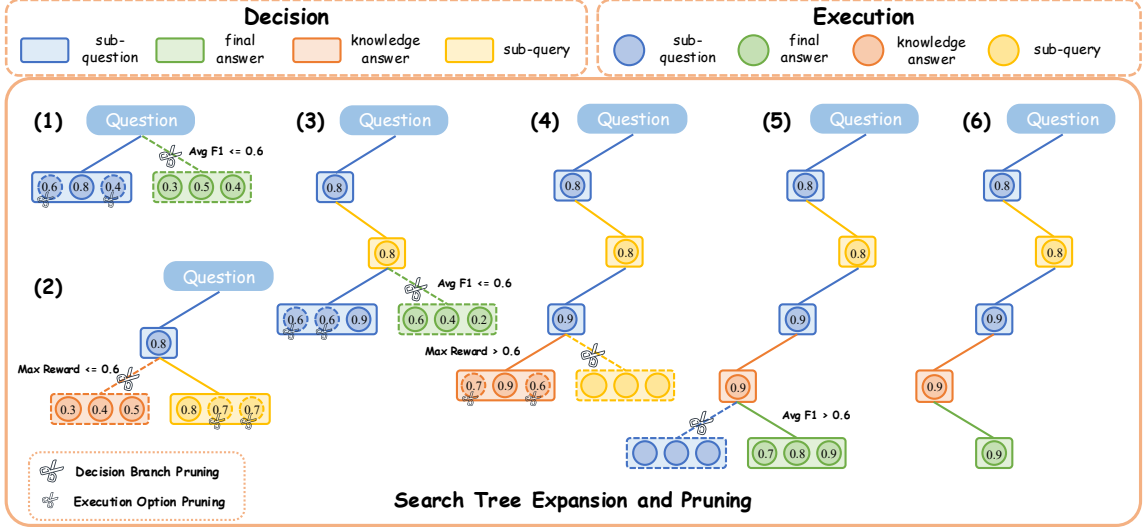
Decision

sub-question

final answer

knowledge answer

sub-query

Execution

sub-question

final answer

knowledge answer

sub-query

(1)

Question

Avg F1 <= 0.6

0.6 0.8 0.4

0.3 0.5 0.4

(2)

Question

0.8

Max Reward <= 0.6

0.3 0.4 0.5

0.8 0.7 0.7

(3)

Question

0.8

0.8

Avg F1 <= 0.6

0.6 0.6 0.9

0.6 0.4 0.2

(4)

Question

0.8

0.8

0.9

Max Reward > 0.6

0.7 0.9 0.6

(5)

Question

0.8

0.8

0.9

0.9

Avg F1 > 0.6

0.7 0.8 0.9

(6)

Question

0.8

0.8

0.9

0.9

0.9

Decision Branch Pruning

Execution Option Pruning

Search Tree Expansion and Pruning